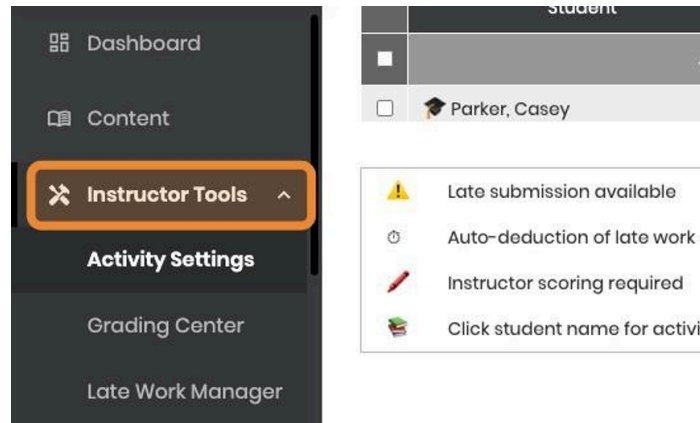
Dashboard

Content

Instructor Tools

Activity Settings

Grading Center

Late Work Manager

Student

Parker, Casey

Late submission available

Auto-deduction of late work

Instructor scoring required

Click student name for activi